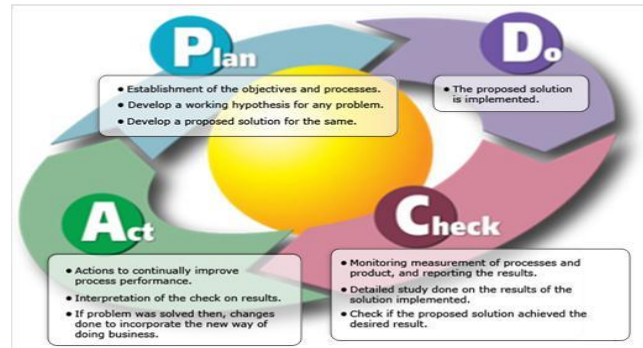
Plan

• Establishment of the objectives and processes.
• Develop a working hypothesis for any problem.
• Develop a proposed solution for the same.

Do

• The proposed solution is implemented.

Act

• Actions to continually improve process performance.
• Interpretation of the check on results.
• If problem was solved then, changes done to incorporate the new way of doing business.

Check

• Monitoring measurement of processes and product, and reporting the results.
• Detailed study done on the results of the solution implemented.
• Check if the proposed solution achieved the desired result.